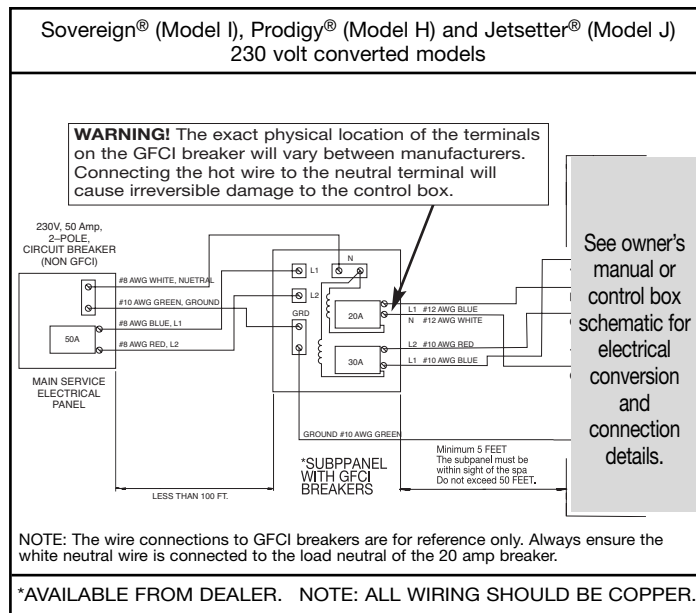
Sovereign® (Model I), Prodigy® (Model H) and Jetsetter® (Model J) 230 volt converted models

**WARNING!** The exact physical location of the terminals on the GFCI breaker will vary between manufacturers. Connecting the hot wire to the neutral terminal will cause irreversible damage to the control box.

230V, 50 Amp, 2–POLE, CIRCUIT BREAKER (NON GFCI)

#8 AWG WHITE, NUETRAL

#10 AWG GREEN, GROUND

#8 AWG BLUE, L1

#8 AWG RED, L2

50A

MAIN SERVICE ELECTRICAL PANEL

L1

L2

N

GRD

20A

30A

L1 #12 AWG BLUE

N #12 AWG WHITE

L2 #10 AWG RED

L1 #10 AWG BLUE

GROUND #10 AWG GREEN

*SUBPPANEL WITH GFCI BREAKERS

LESS THAN 100 FT.

Minimum 5 FEET
The subpanel must be within sight of the spa
Do not exceed 50 FEET.

See owner's manual or control box schematic for electrical conversion and connection details.

NOTE: The wire connections to GFCI breakers are for reference only. Always ensure the white neutral wire is connected to the load neutral of the 20 amp breaker.

*AVAILABLE FROM DEALER. NOTE: ALL WIRING SHOULD BE COPPER.